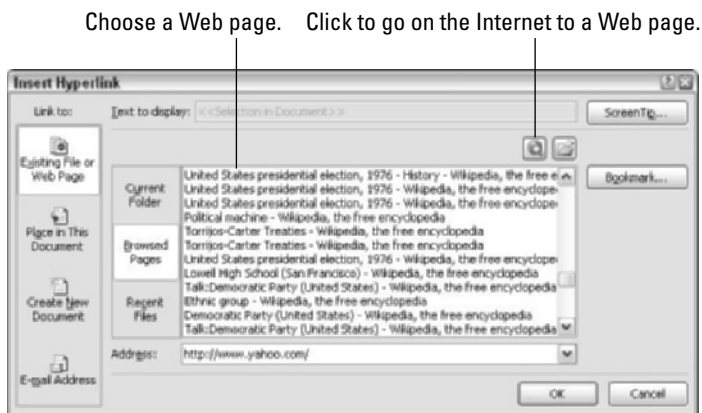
Choose a Web page.

Click to go on the Internet to a Web page.

Insert Hyperlink

Link to:

Existing File or Web Page

Place in This Document

Create New Document

E-mail Address

Text to display: <<Selection in Document>>

ScreenTip...

Current Folder

Browsed Pages

Recent Files

United States presidential election, 1976 - History - Wikipedia, the free e
United States presidential election, 1976 - Wikipedia, the free encyclope
United States presidential election, 1976 - Wikipedia, the free encyclope
Political machine - Wikipedia, the free encyclopedia
Torrijos-Carter Treaties - Wikipedia, the free encyclopedia
Torrijos-Carter Treaties - Wikipedia, the free encyclopedia
United States presidential election, 1976 - Wikipedia, the free encyclope
Lowell High School (San Francisco) - Wikipedia, the free encyclopedia
Talk:Democratic Party (United States) - Wikipedia, the free encyclopedia
Ethnic group - Wikipedia, the free encyclopedia
Democratic Party (United States) - Wikipedia, the free encyclopedia
Talk:Democratic Party (United States) - Wikipedia, the free encyclopedia

Bookmark...

Address: http://www.yahoo.com/

OK

Cancel